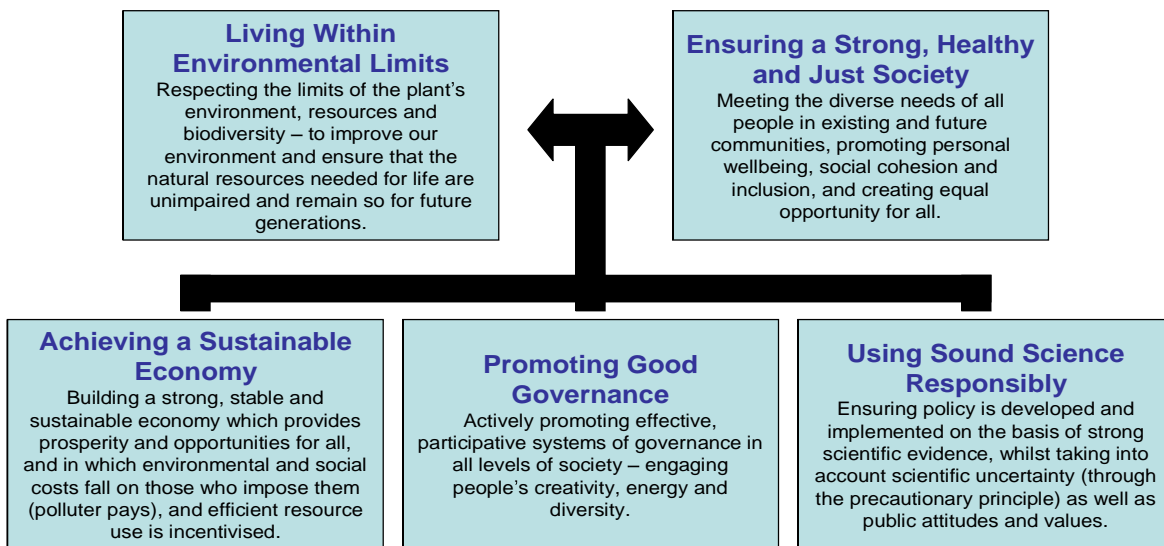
Living Within Environmental Limits

Respecting the limits of the plant's environment, resources and biodiversity – to improve our environment and ensure that the natural resources needed for life are unimpaired and remain so for future generations.

Ensuring a Strong, Healthy and Just Society

Meeting the diverse needs of all people in existing and future communities, promoting personal wellbeing, social cohesion and inclusion, and creating equal opportunity for all.

Achieving a Sustainable Economy

Building a strong, stable and sustainable economy which provides prosperity and opportunities for all, and in which environmental and social costs fall on those who impose them (polluter pays), and efficient resource use is incentivised.

Promoting Good Governance

Actively promoting effective, participative systems of governance in all levels of society – engaging people's creativity, energy and diversity.

Using Sound Science Responsibly

Ensuring policy is developed and implemented on the basis of strong scientific evidence, whilst taking into account scientific uncertainty (through the precautionary principle) as well as public attitudes and values.